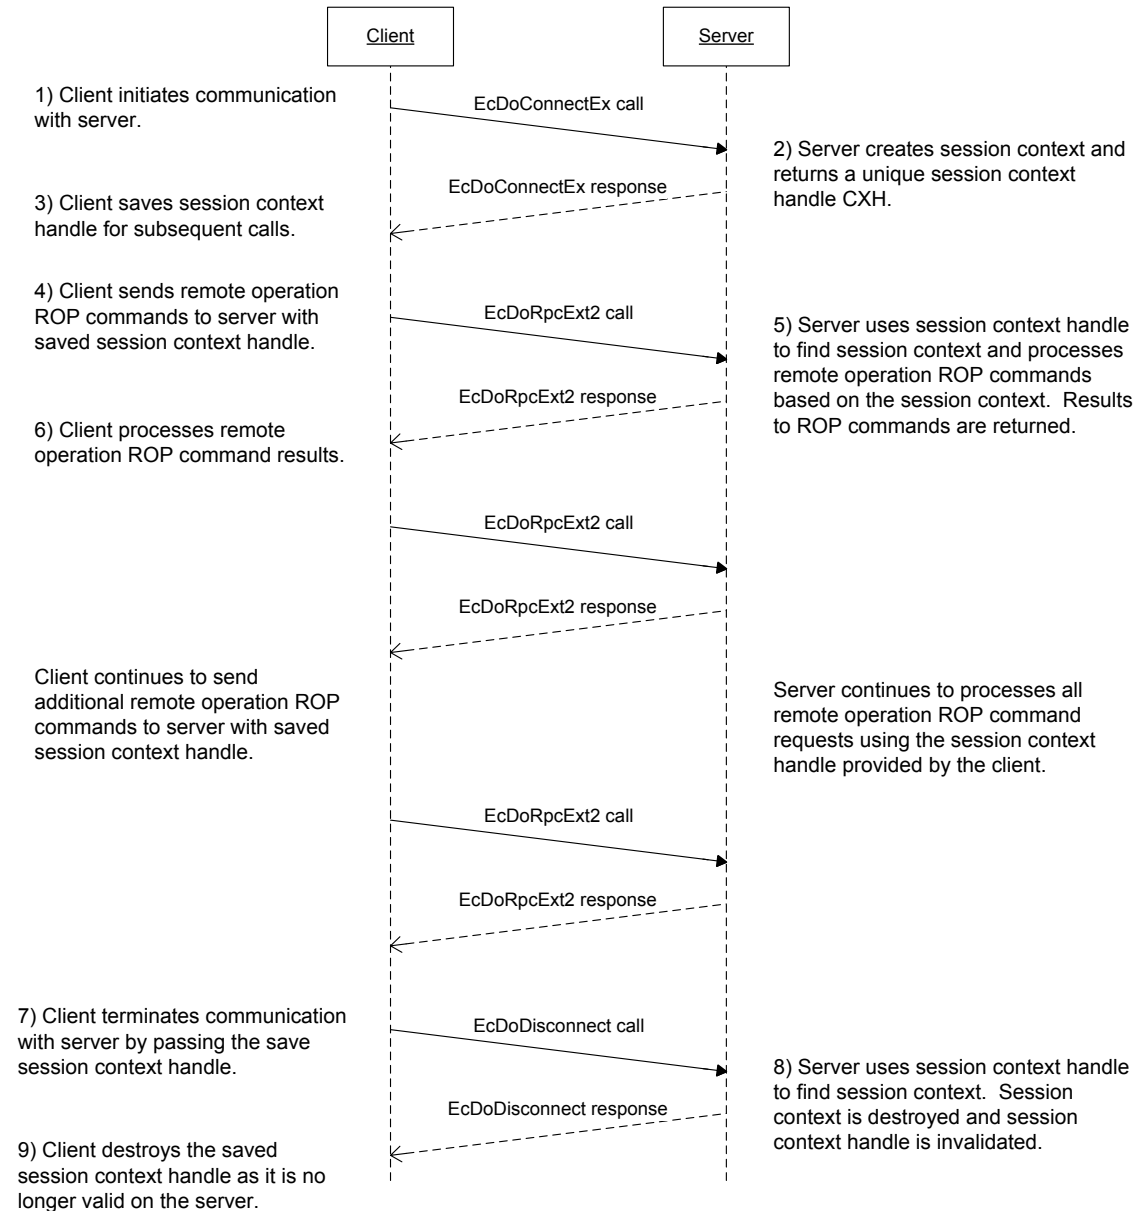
Client

Server

1) Client initiates communication with server.

EcDoConnectEx call

2) Server creates session context and returns a unique session context handle CXH.

EcDoConnectEx response

3) Client saves session context handle for subsequent calls.

4) Client sends remote operation ROP commands to server with saved session context handle.

EcDoRpcExt2 call

5) Server uses session context handle to find session context and processes remote operation ROP commands based on the session context. Results to ROP commands are returned.

EcDoRpcExt2 response

6) Client processes remote operation ROP command results.

EcDoRpcExt2 call

EcDoRpcExt2 response

Client continues to send additional remote operation ROP commands to server with saved session context handle.

Server continues to processes all remote operation ROP command requests using the session context handle provided by the client.

EcDoRpcExt2 call

EcDoRpcExt2 response

7) Client terminates communication with server by passing the save session context handle.

EcDoDisconnect call

8) Server uses session context handle to find session context. Session context is destroyed and session context handle is invalidated.

EcDoDisconnect response

9) Client destroys the saved session context handle as it is no longer valid on the server.